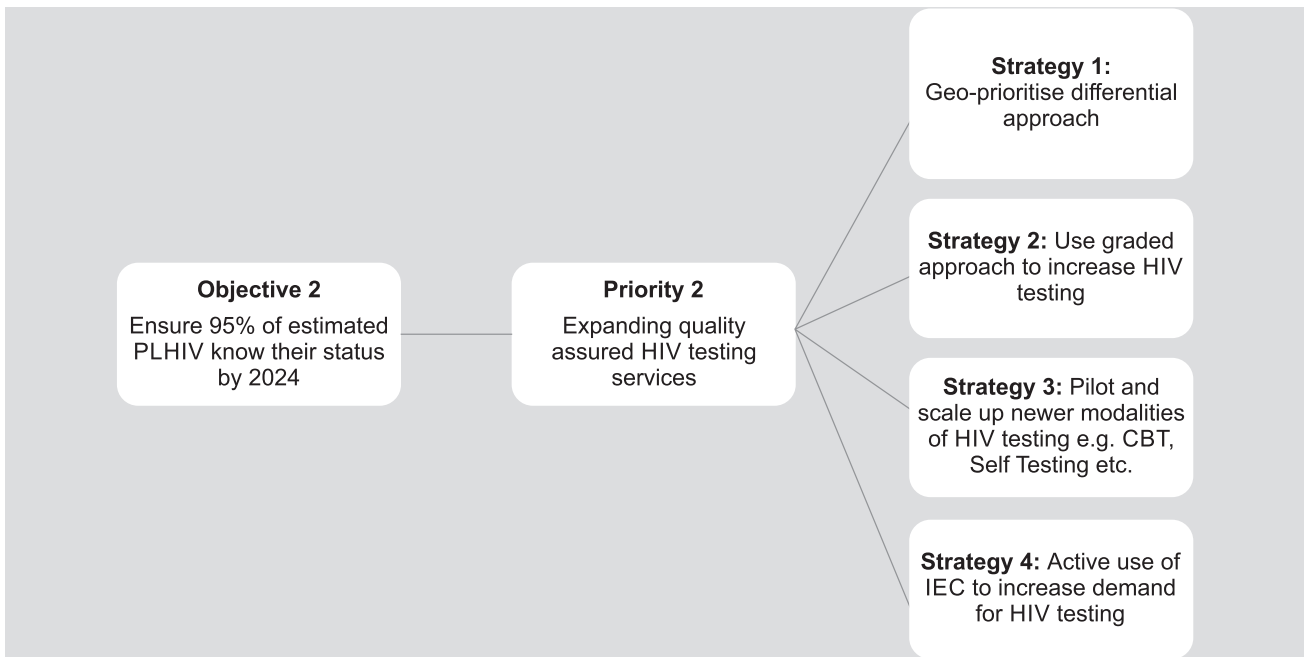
Objective 2
Ensure 95% of estimated PLHIV know their status by 2024

Priority 2
Expanding quality assured HIV testing services

Strategy 1:
Geo-prioritise differential approach

Strategy 2: Use graded approach to increase HIV testing

Strategy 3: Pilot and scale up newer modalities of HIV testing e.g. CBT, Self Testing etc.

Strategy 4: Active use of IEC to increase demand for HIV testing